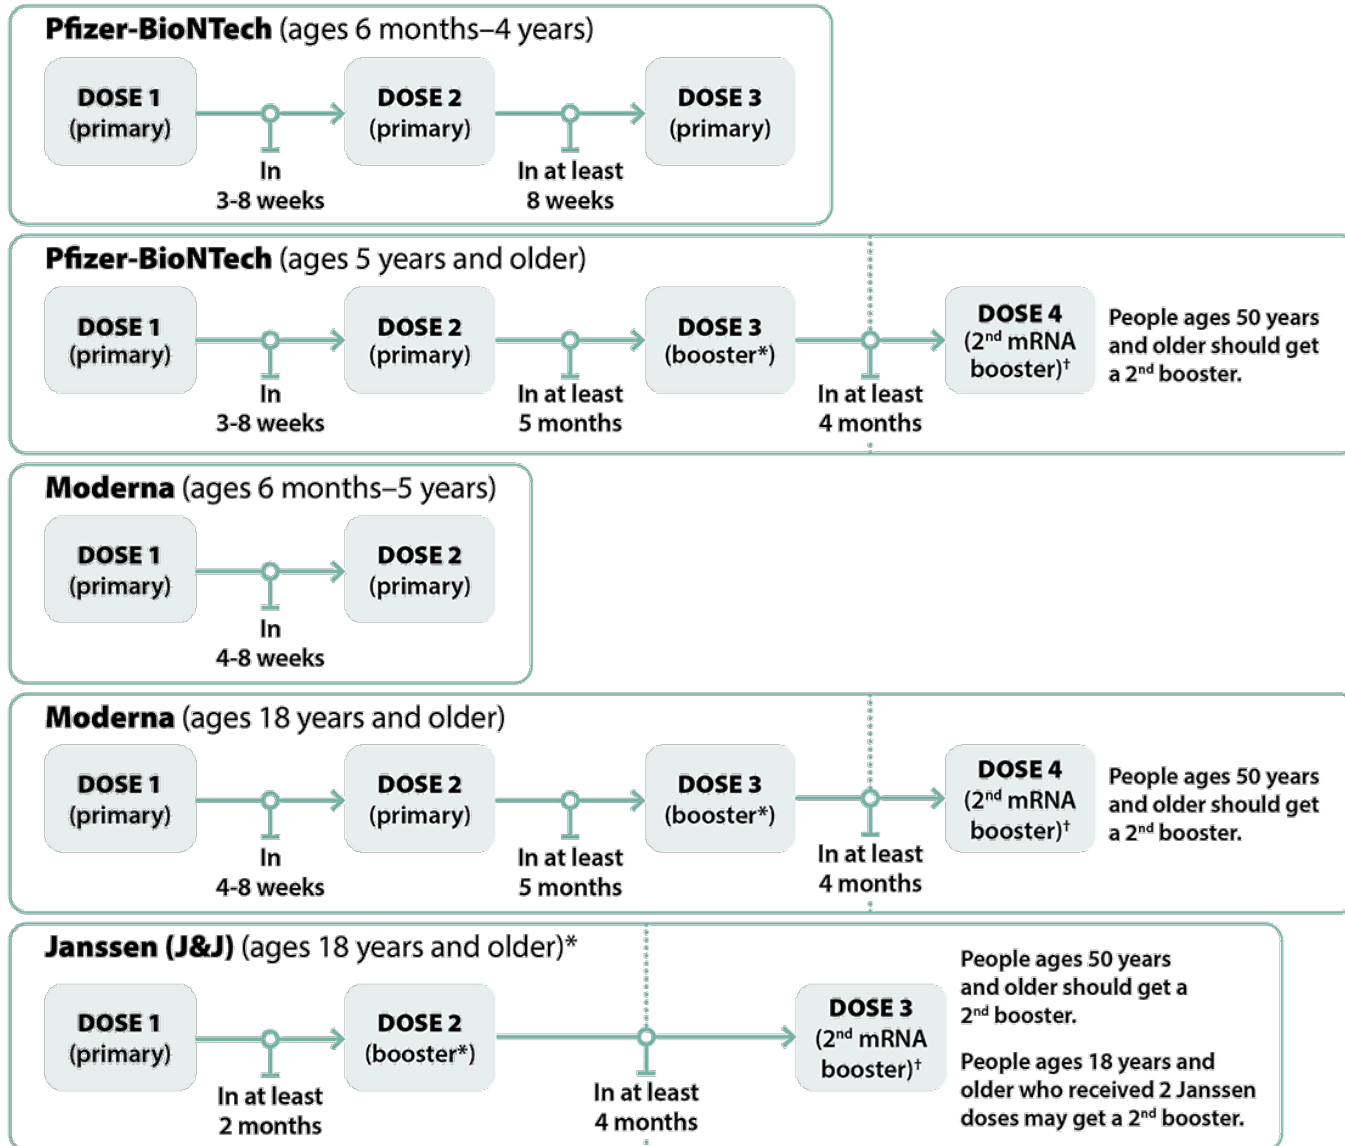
**Pfizer-BioNTech** (ages 6 months–4 years)

DOSE 1 (primary) → In 3-8 weeks → DOSE 2 (primary) → In at least 8 weeks → DOSE 3 (primary)

**Pfizer-BioNTech** (ages 5 years and older)

DOSE 1 (primary) → In 3-8 weeks → DOSE 2 (primary) → In at least 5 months → DOSE 3 (booster*) → In at least 4 months → DOSE 4 ($2^{nd}$ mRNA booster)$^{\dagger}$

People ages 50 years and older should get a $2^{nd}$ booster.

**Moderna** (ages 6 months–5 years)

DOSE 1 (primary) → In 4-8 weeks → DOSE 2 (primary)

**Moderna** (ages 18 years and older)

DOSE 1 (primary) → In 4-8 weeks → DOSE 2 (primary) → In at least 5 months → DOSE 3 (booster*) → In at least 4 months → DOSE 4 ($2^{nd}$ mRNA booster)$^{\dagger}$

People ages 50 years and older should get a $2^{nd}$ booster.

**Janssen (J&J)** (ages 18 years and older)*

DOSE 1 (primary) → In at least 2 months → DOSE 2 (booster*) → In at least 4 months → DOSE 3 ($2^{nd}$ mRNA booster)$^{\dagger}$

People ages 50 years and older should get a $2^{nd}$ booster.

People ages 18 years and older who received 2 Janssen doses may get a $2^{nd}$ booster.